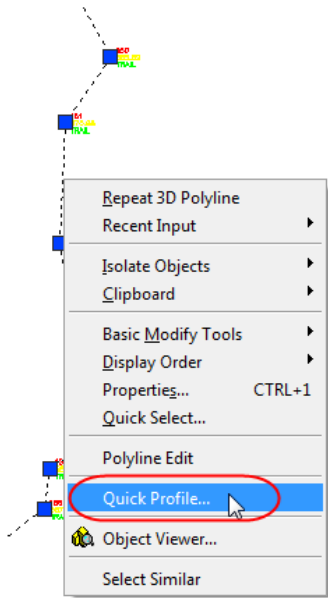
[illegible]
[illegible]
TRAIL

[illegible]
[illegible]
TRAIL

Repeat 3D Polyline
Recent Input
Isolate Objects
Clipboard
Basic Modify Tools
Display Order
Properties... CTRL+1
Quick Select...
Polyline Edit
Quick Profile...
Object Viewer...
Select Similar